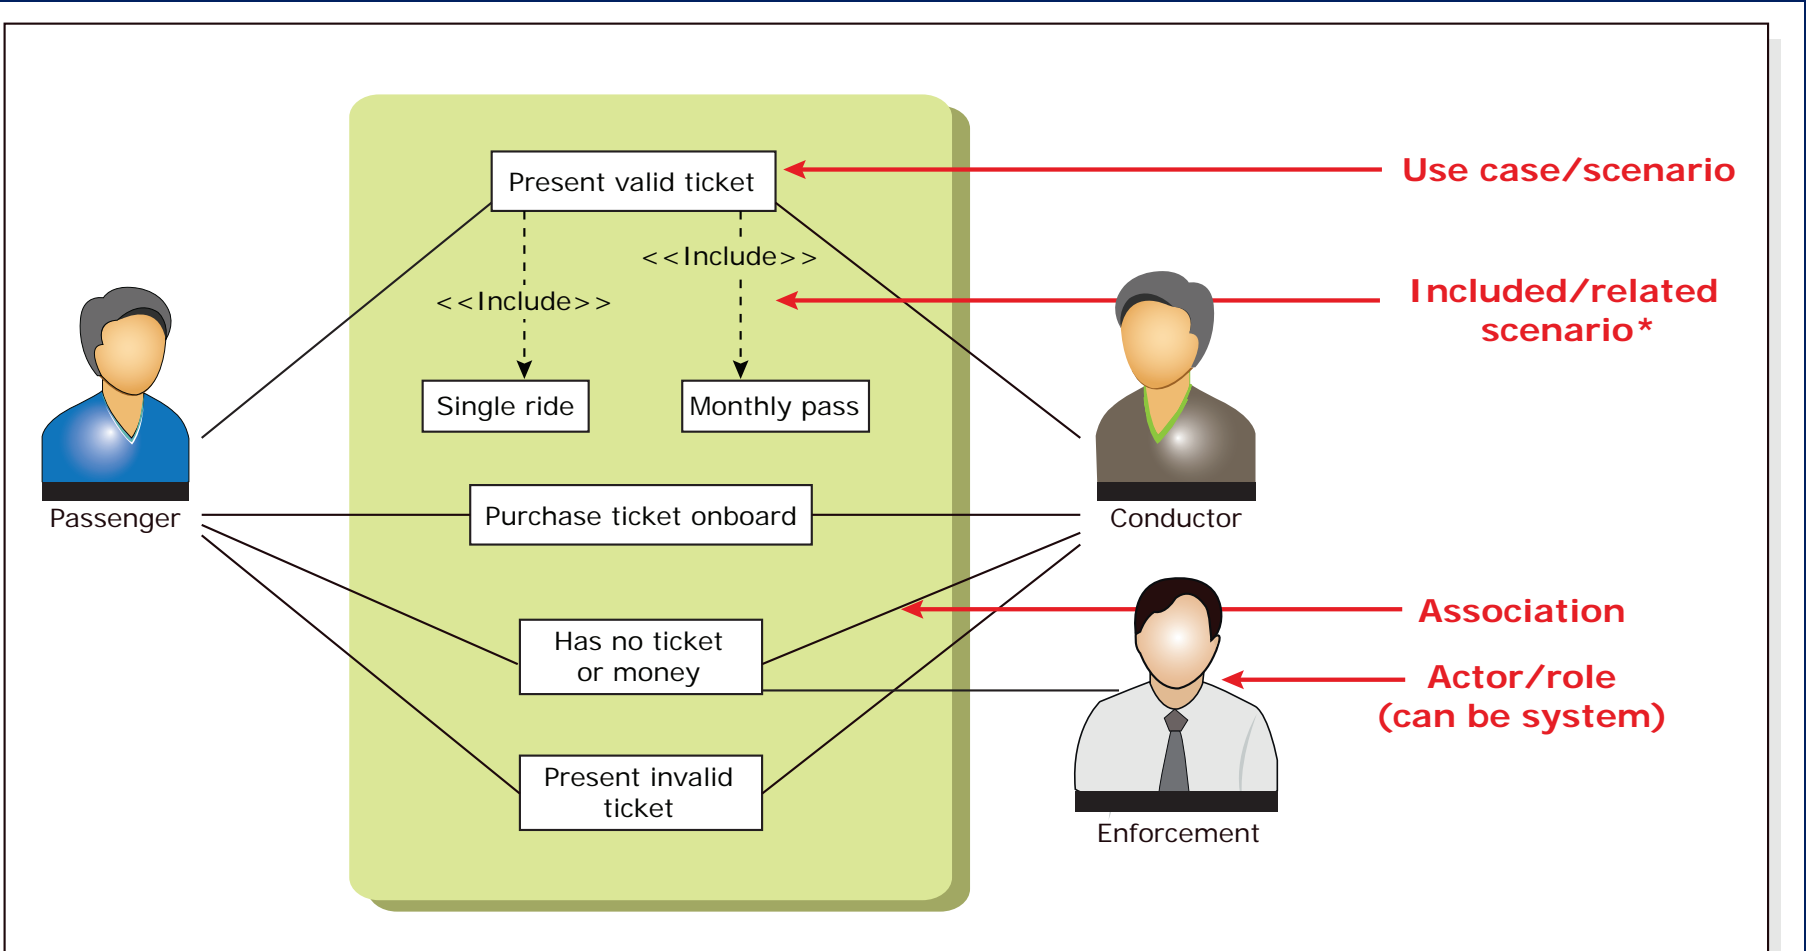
Present valid ticket

Use case/scenario

<<Include>>

<<Include>>

Included/related scenario*

Single ride

Monthly pass

Passenger

Purchase ticket onboard

Conductor

Association

Has no ticket or money

Actor/role (can be system)

Present invalid ticket

Enforcement